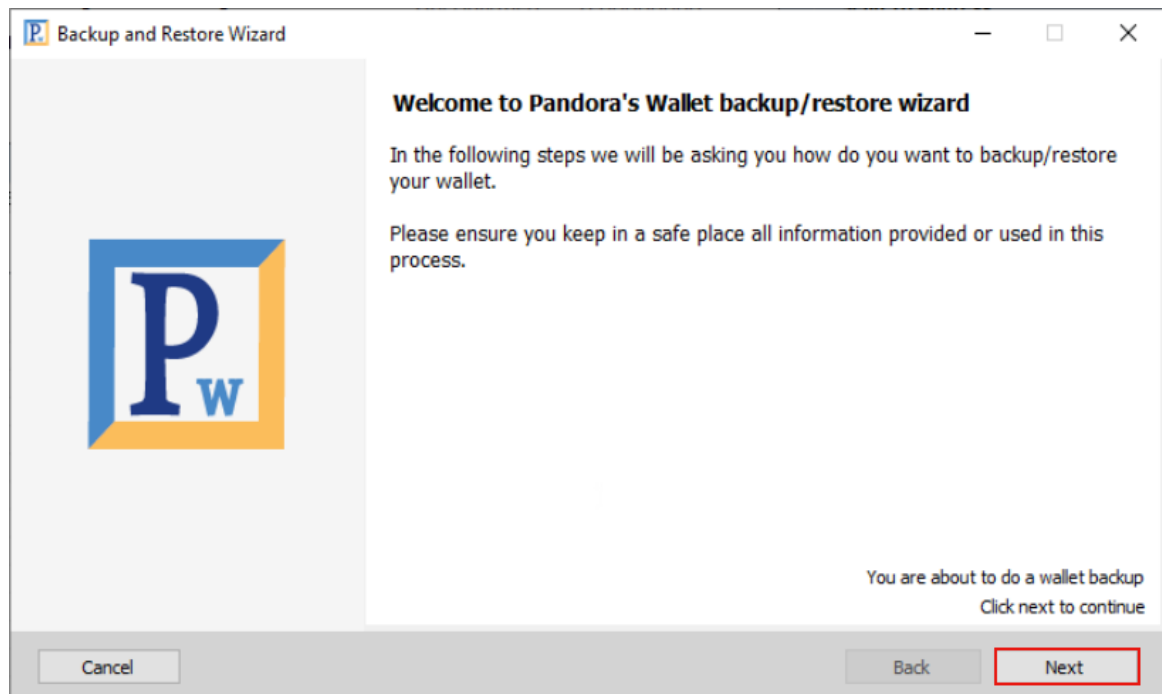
Backup and Restore Wizard

Welcome to Pandora's Wallet backup/restore wizard

In the following steps we will be asking you how do you want to backup/restore your wallet.

Please ensure you keep in a safe place all information provided or used in this process.

Pw

You are about to do a wallet backup
Click next to continue

Cancel

Back

Next